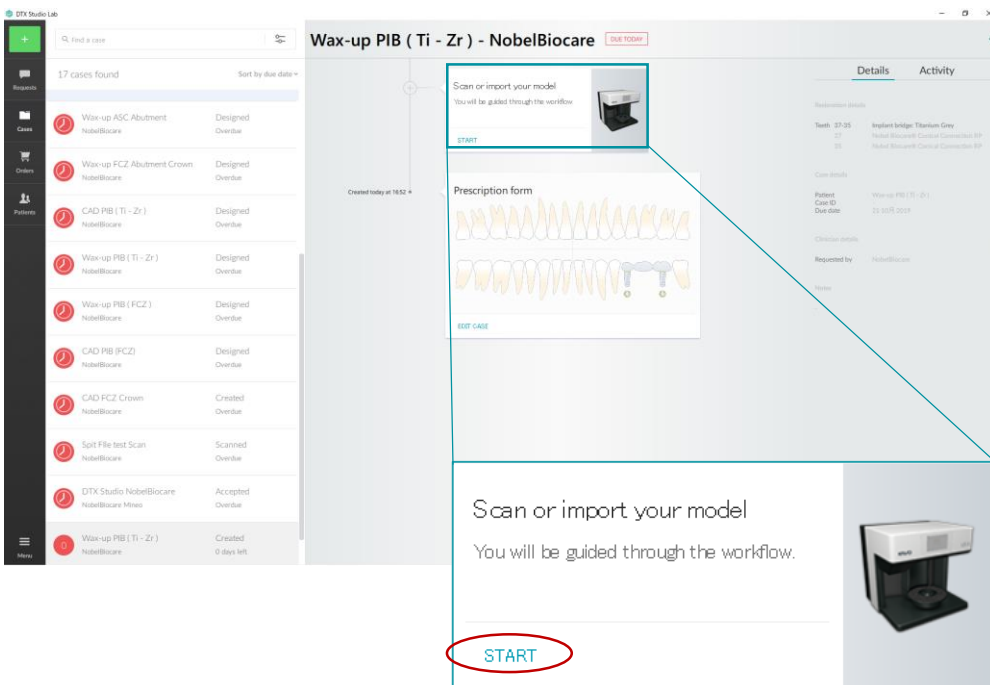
DTX Studio Lab

+

Requests

Cases

Orders

Patients

Menu

Find a case

17 cases found

Sort by due date

Wax-up ASC Abutment
NobelBiocare
Designed
Overdue

Wax-up FCZ Abutment Crown
NobelBiocare
Designed
Overdue

CAD PIB ( Ti - Zr )
NobelBiocare
Designed
Overdue

Wax-up PIB ( Ti - Zr )
NobelBiocare
Designed
Overdue

Wax-up PIB ( FCZ )
NobelBiocare
Designed
Overdue

CAD PIB (FCZ)
NobelBiocare
Designed
Overdue

CAD FCZ Crown
NobelBiocare
Created
Overdue

Spit File test Scan
NobelBiocare
Scanned
Overdue

DTX Studio NobelBiocare
NobelBiocare Mines
Accepted
Overdue

Wax-up PIB ( Ti - Zr )
NobelBiocare
Created
0 days left

Wax-up PIB ( Ti - Zr ) - NobelBiocare

DUE TODAY

Scan or import your model
You will be guided through the workflow
START

Created today at 16:52

Prescription form

EDIT CASE

Details

Activity

Restoration details

Teeth 37-35
Implant bridge: Titanium Grey
37 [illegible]
35 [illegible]

Case details

Patient
Case ID
Due date
Wax-up PIB ( Ti - Zr )
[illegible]

Clinician details

Requested by
NobelBiocare

Notes

Scan or import your model
You will be guided through the workflow.

START